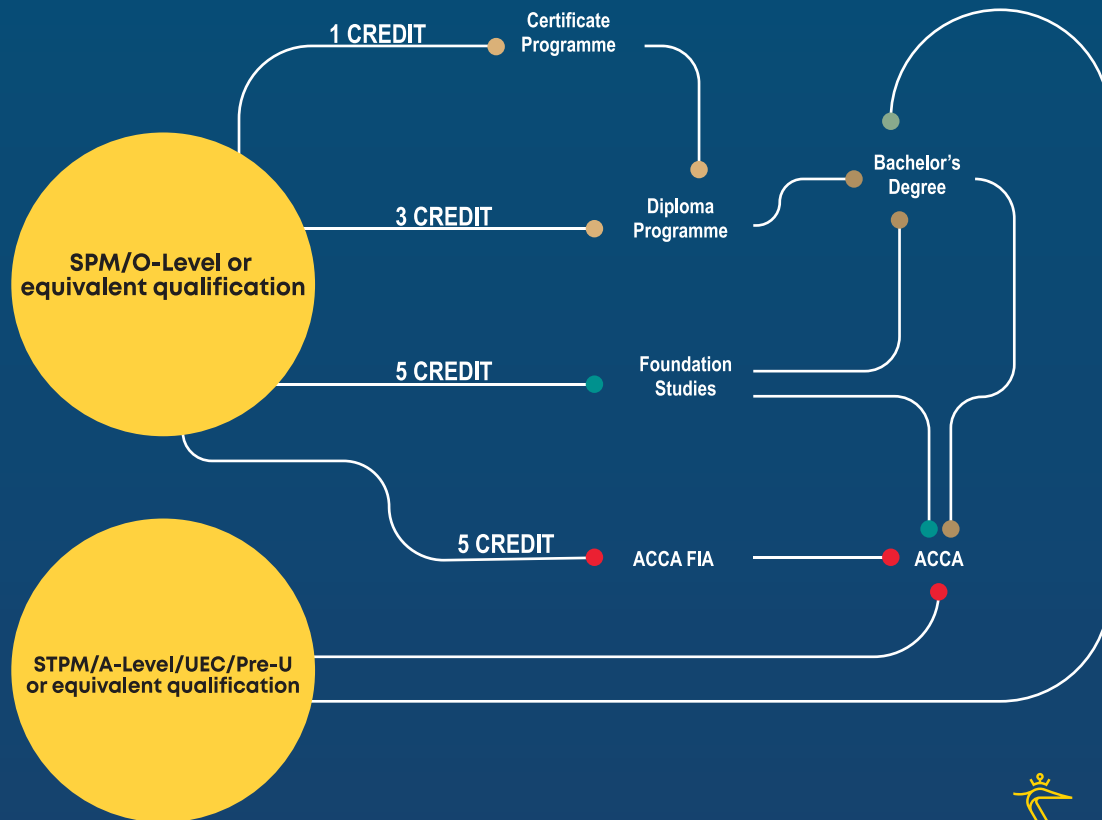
1 CREDIT

Certificate Programme

Bachelor's Degree

3 CREDIT

Diploma Programme

SPM/O-Level or equivalent qualification

5 CREDIT

Foundation Studies

5 CREDIT

ACCA FIA

ACCA

STPM/A-Level/UEC/Pre-U or equivalent qualification